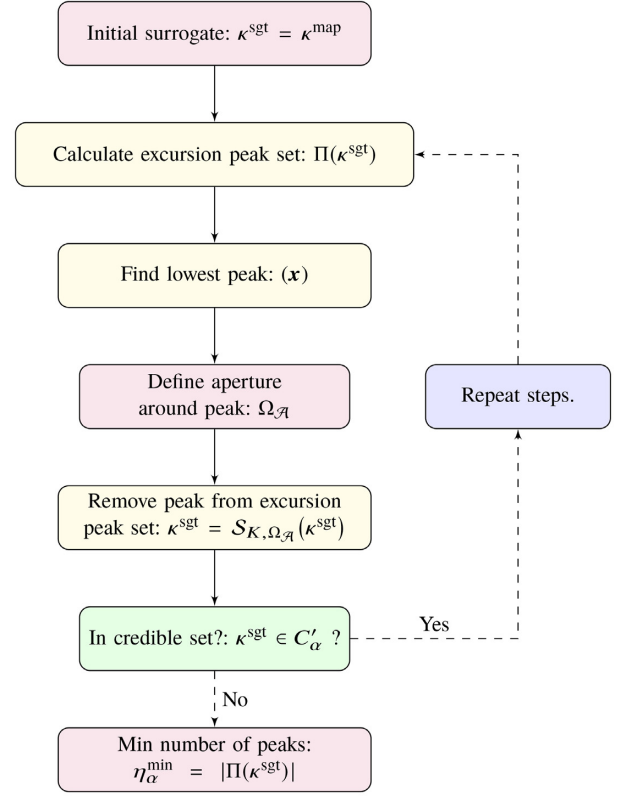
Initial surrogate: $\boldsymbol{\kappa}^{\text{sgt}} = \boldsymbol{\kappa}^{\text{map}}$

Calculate excursion peak set: $\Pi(\boldsymbol{\kappa}^{\text{sgt}})$

Find lowest peak: $(\boldsymbol{x})$

Define aperture around peak: $\Omega_{\mathcal{A}}$

Remove peak from excursion peak set: $\boldsymbol{\kappa}^{\text{sgt}} = \mathcal{S}_{K,\Omega_{\mathcal{A}}}(\boldsymbol{\kappa}^{\text{sgt}})$

In credible set?: $\boldsymbol{\kappa}^{\text{sgt}} \in C'_{\alpha}$ ?

Yes

Repeat steps.

No

Min number of peaks: $\eta_{\alpha}^{\min} = |\Pi(\boldsymbol{\kappa}^{\text{sgt}})|$